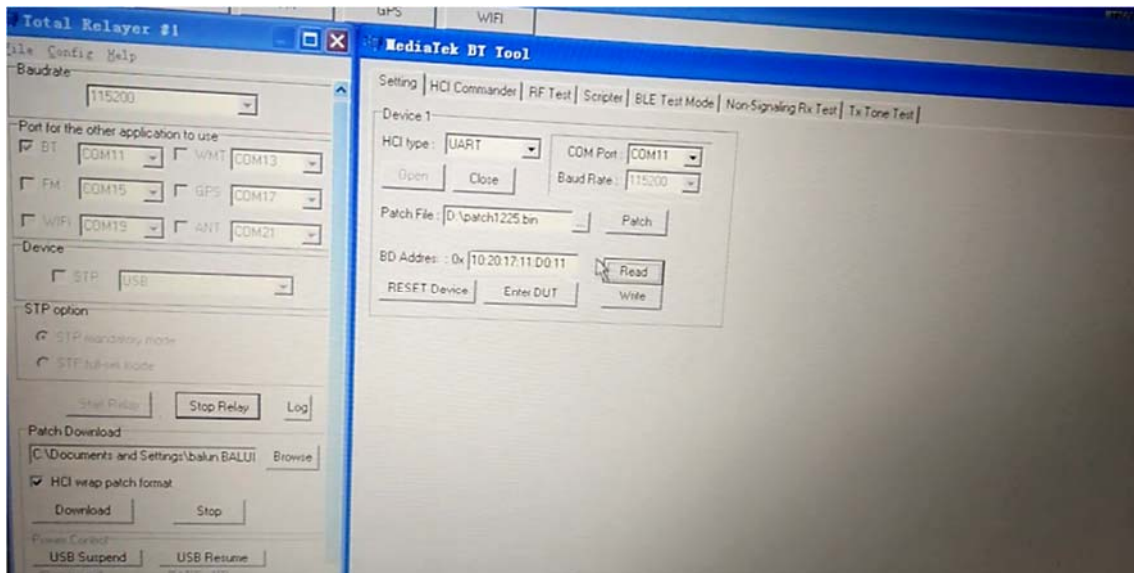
GPS WIFI

Total Relayer #1

ile Config Help

Baudrate

115200

Port for the other application to use

BT COM11 WMT COM13

FM COM15 GPS COM17

WIFI COM19 ANT COM21

Device

STP USB

STP option

STP mandatory mode

STP full-set mode

Start Relay Stop Relay Log

Patch Download

C:\Documents and Settings\balun BALUI Browse

HCI wrap patch format

Download Stop

Power Control

USB Suspend USB Resume

MediaTek BT Tool

Setting HCI Commander RF Test Scripter BLE Test Mode Non-Signaling Rx Test Tx Tone Test

Device 1

HCI type : UART

COM Port : COM11

Open Close

Baud Rate : 115200

Patch File : D:\patch1225.bin ... Patch

BD Addres : 0x 10:20:17:11:D0:11 Read

RESET Device Enter DUT Write